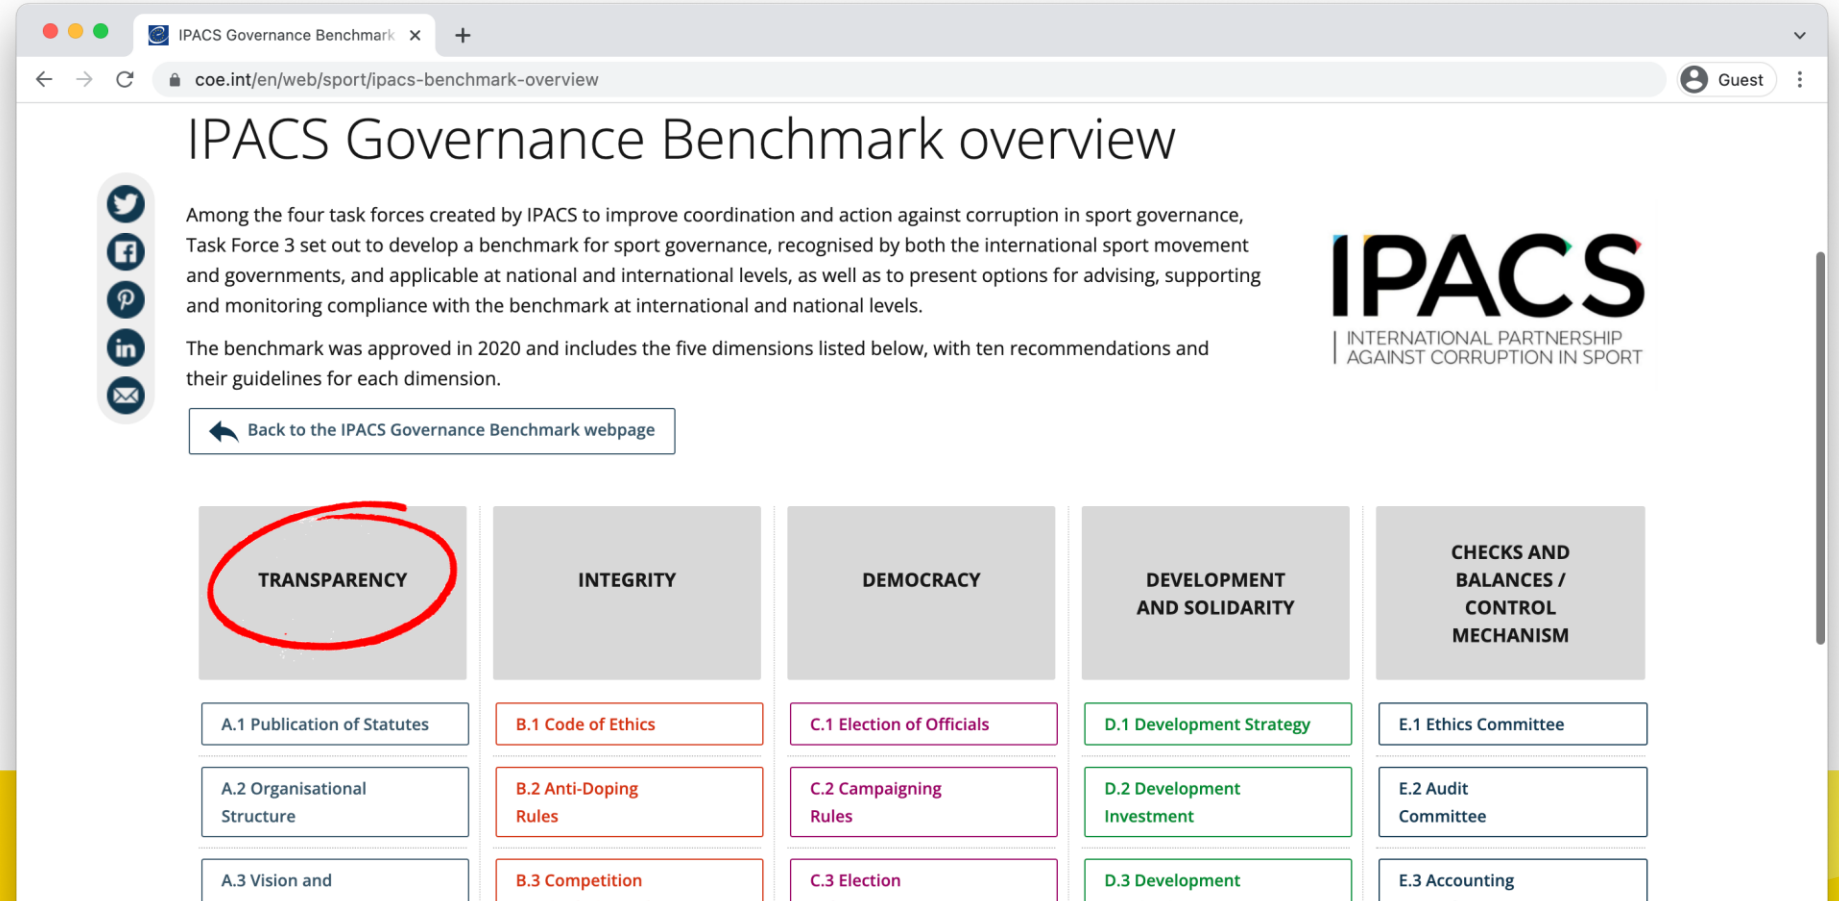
IPACS Governance Benchmark ×

coe.int/en/web/sport/ipacs-benchmark-overview

Guest

IPACS Governance Benchmark overview

Among the four task forces created by IPACS to improve coordination and action against corruption in sport governance, Task Force 3 set out to develop a benchmark for sport governance, recognised by both the international sport movement and governments, and applicable at national and international levels, as well as to present options for advising, supporting and monitoring compliance with the benchmark at international and national levels.

The benchmark was approved in 2020 and includes the five dimensions listed below, with ten recommendations and their guidelines for each dimension.

IPACS
INTERNATIONAL PARTNERSHIP AGAINST CORRUPTION IN SPORT

Back to the IPACS Governance Benchmark webpage

TRANSPARENCY

INTEGRITY

DEMOCRACY

DEVELOPMENT AND SOLIDARITY

CHECKS AND BALANCES / CONTROL MECHANISM

A.1 Publication of Statutes

B.1 Code of Ethics

C.1 Election of Officials

D.1 Development Strategy

E.1 Ethics Committee

A.2 Organisational Structure

B.2 Anti-Doping Rules

C.2 Campaigning Rules

D.2 Development Investment

E.2 Audit Committee

A.3 Vision and

B.3 Competition

C.3 Election

D.3 Development

E.3 Accounting